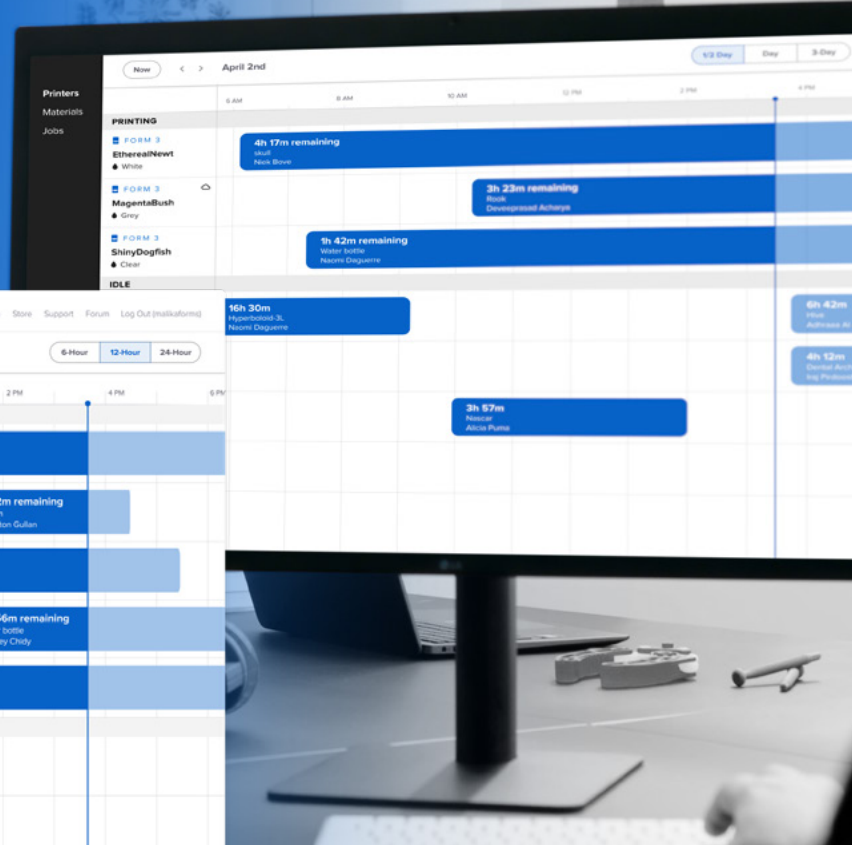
Printers
Materials
Jobs

Now
April 2nd
1/2 Day
Day
3-Day

6 AM
8 AM
10 AM
12 PM
2 PM
4 PM

PRINTING

FORM 3
EtherealNewt
White
4h 17m remaining
skull
Nick Bove

FORM 3
MagentaBush
Grey
3h 23m remaining
Rook
Devexprasad Acharya

FORM 3
ShinyDogfish
Clear
1h 42m remaining
Water bottle
Naomi Daguerre

IDLE

16h 30m
Hyperboloid-3L
Naomi Daguerre

6h 42m
Hive
Adhraea Al

4h 12m
Dental Arch
Ing Pirdoosi

3h 57m
Nascar
Alicia Puma

Store
Support
Forum
Log Out (malikaforms)

6-Hour
12-Hour
24-Hour

2 PM
4 PM
6 PM

2m remaining
n
ton Gulian

6m remaining
bottle
ey Chidy